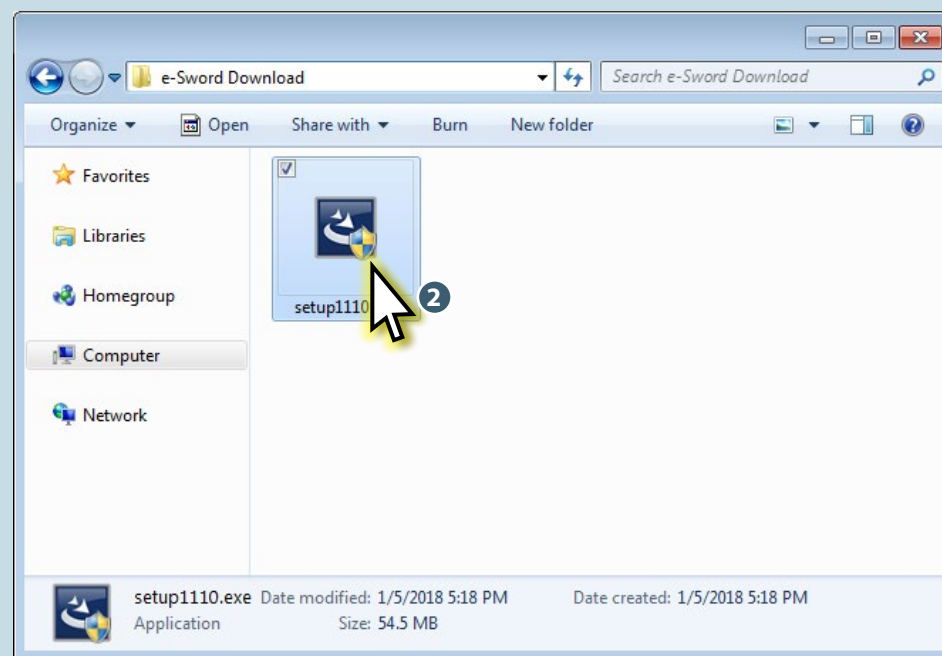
e-Sword Download

Search e-Sword Download

Organize Open Share with Burn New folder

Favorites

Libraries

Homegroup

Computer

Network

setup1110

2

setup1110.exe Date modified: 1/5/2018 5:18 PM Date created: 1/5/2018 5:18 PM
Application Size: 54.5 MB